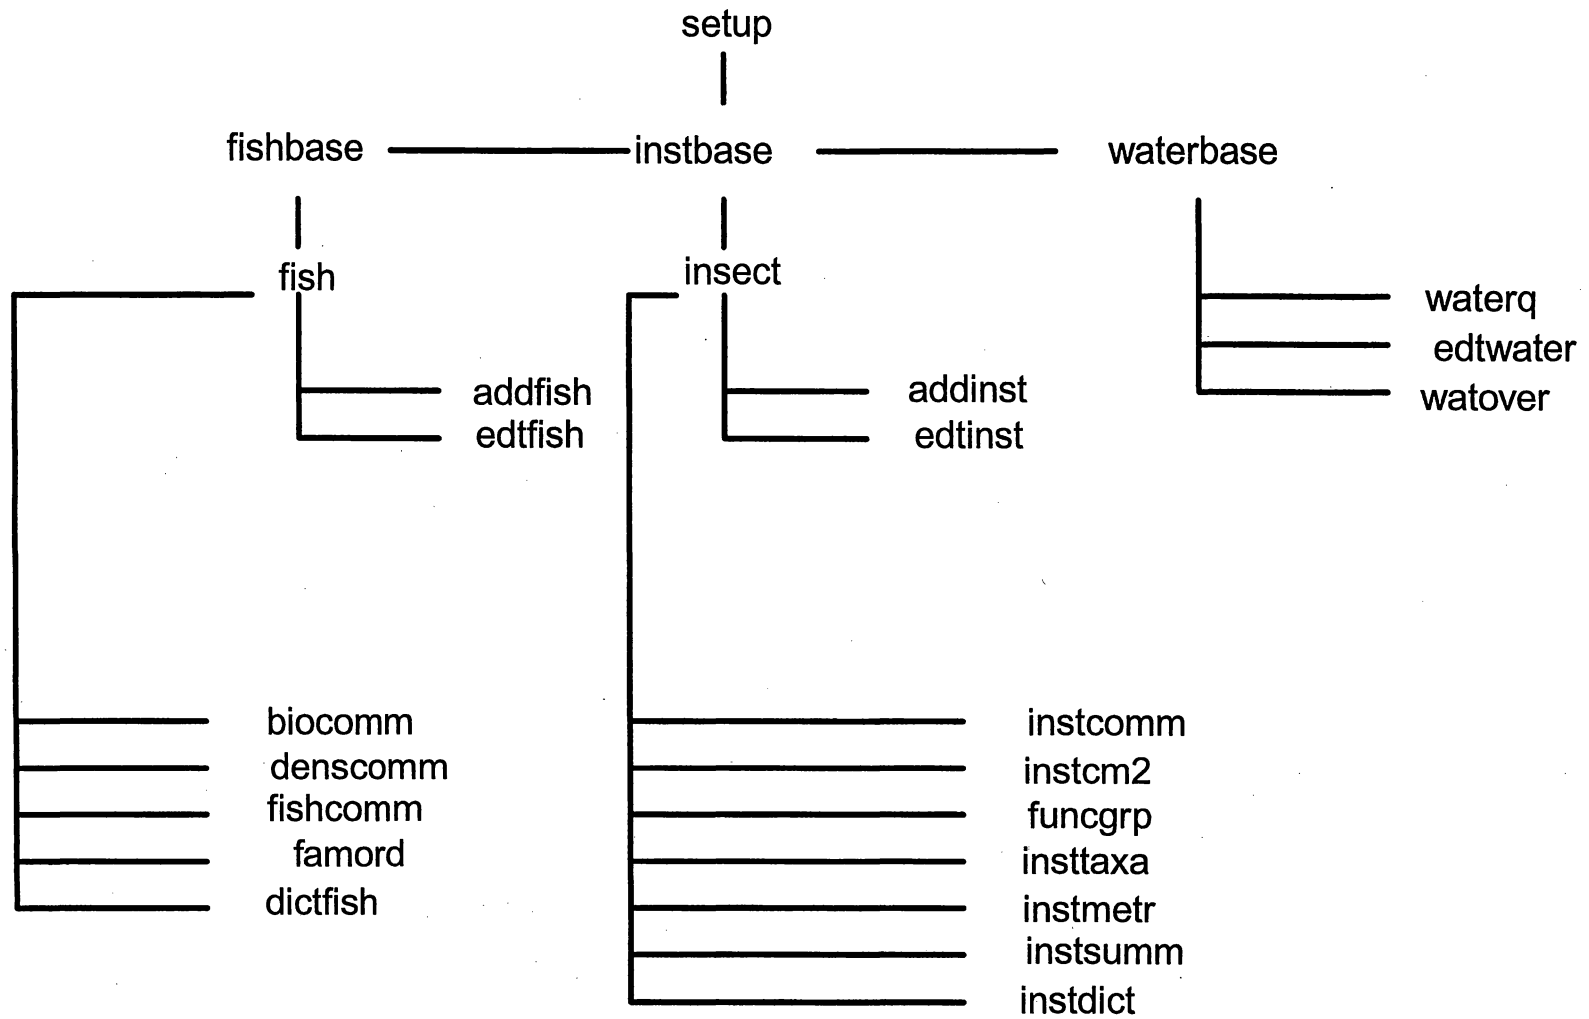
setup

fishbase

instbase

waterbase

fish

insect

waterq

edtwater

watover

addfish

edtfish

addinst

edtinst

biocomm

denscomm

fishcomm

famord

dictfish

instcomm

instcm2

funcgrp

insttaxa

instmetr

instsumm

instdict